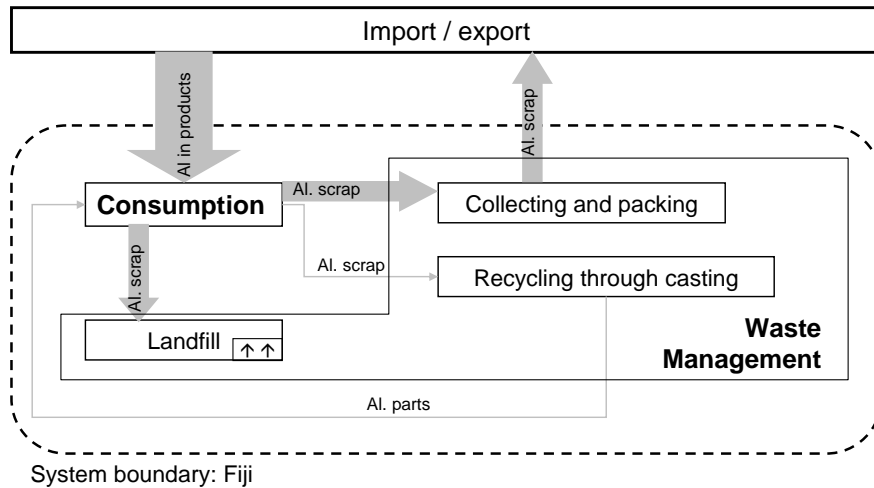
Import / export

Al in products

Al. scrap

Consumption

Al. scrap

Collecting and packing

Al. scrap

Al. scrap

Recycling through casting

Landfill

Waste Management

Al. parts

System boundary: Fiji